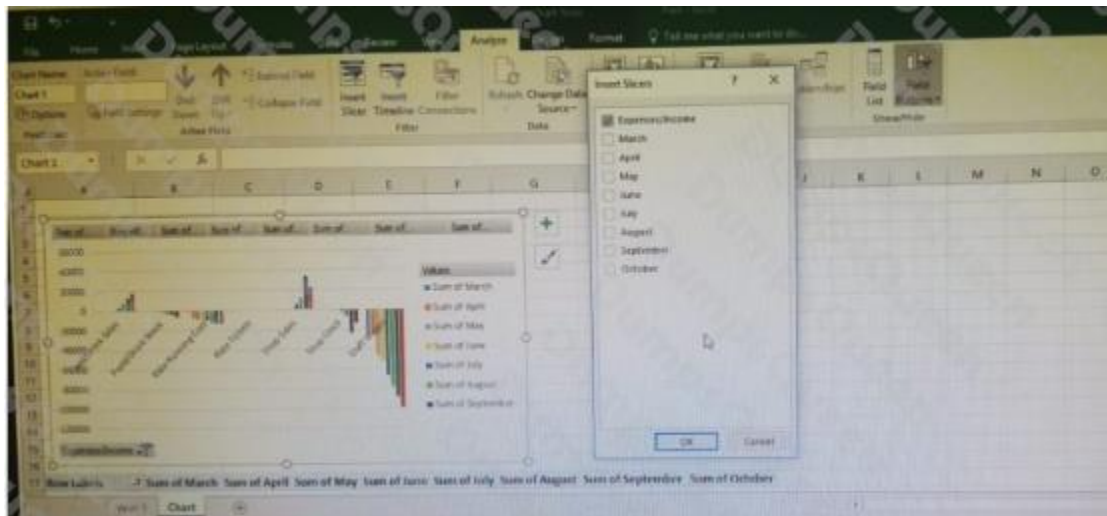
File Home Page Layout Analyze Format Tell me what you want to do...

Chart Name: Active Field:
Chart 1
Options Field Settings
PivotChart
Drill Down Drill Up
Expand Field
Collapse Field
Active Field

Insert Slicer Insert Timeline Filter Connections
Filter

Refresh Change Data Source
Data

Field List Field Buttons
Show/Hide

Chart 1

A B C D E F G J K L M N O

Sum of Sum of Sum of Sum of Sum of Sum of Sum of Sum of

30000
20000
10000
0
-10000
-20000
-30000
-40000
-50000
-60000

Values
Sum of March
Sum of April
Sum of May
Sum of June
Sum of July
Sum of August
Sum of September

Expenses/Income

Insert Slicers ? ×

Expenses/Income
March
April
May
June
July
August
September
October

OK Cancel

Row Labels Sum of March Sum of April Sum of May Sum of June Sum of July Sum of August Sum of September Sum of October

Chart